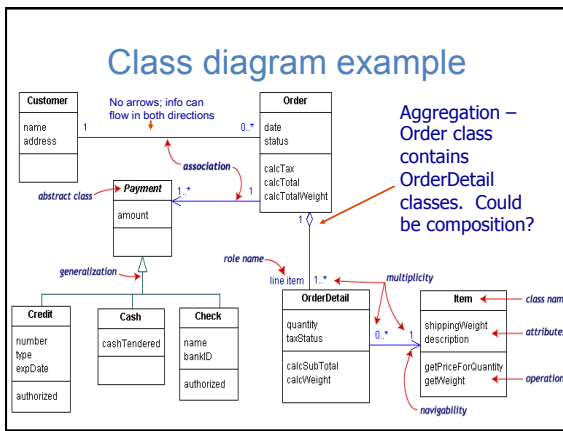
Class diagram example

Customer
name
address

No arrows; info can flow in both directions

1

0..*

Order
date
status
calcTax
calcTotal
calcTotalWeight

association

Aggregation – Order class contains OrderDetail classes. Could be composition?

abstract class

Payment
amount

1..*

1

1

generalization

role name

line item

1..*

multiplicity

Credit
number
type
expDate
authorized

Cash
cashTendered

Check
name
bankID
authorized

OrderDetail
quantity
taxStatus
calcSubTotal
calcWeight

0..*

1

Item
shippingWeight
description
getPriceForQuantity
getWeight

class nam

attribute

operation

navigability